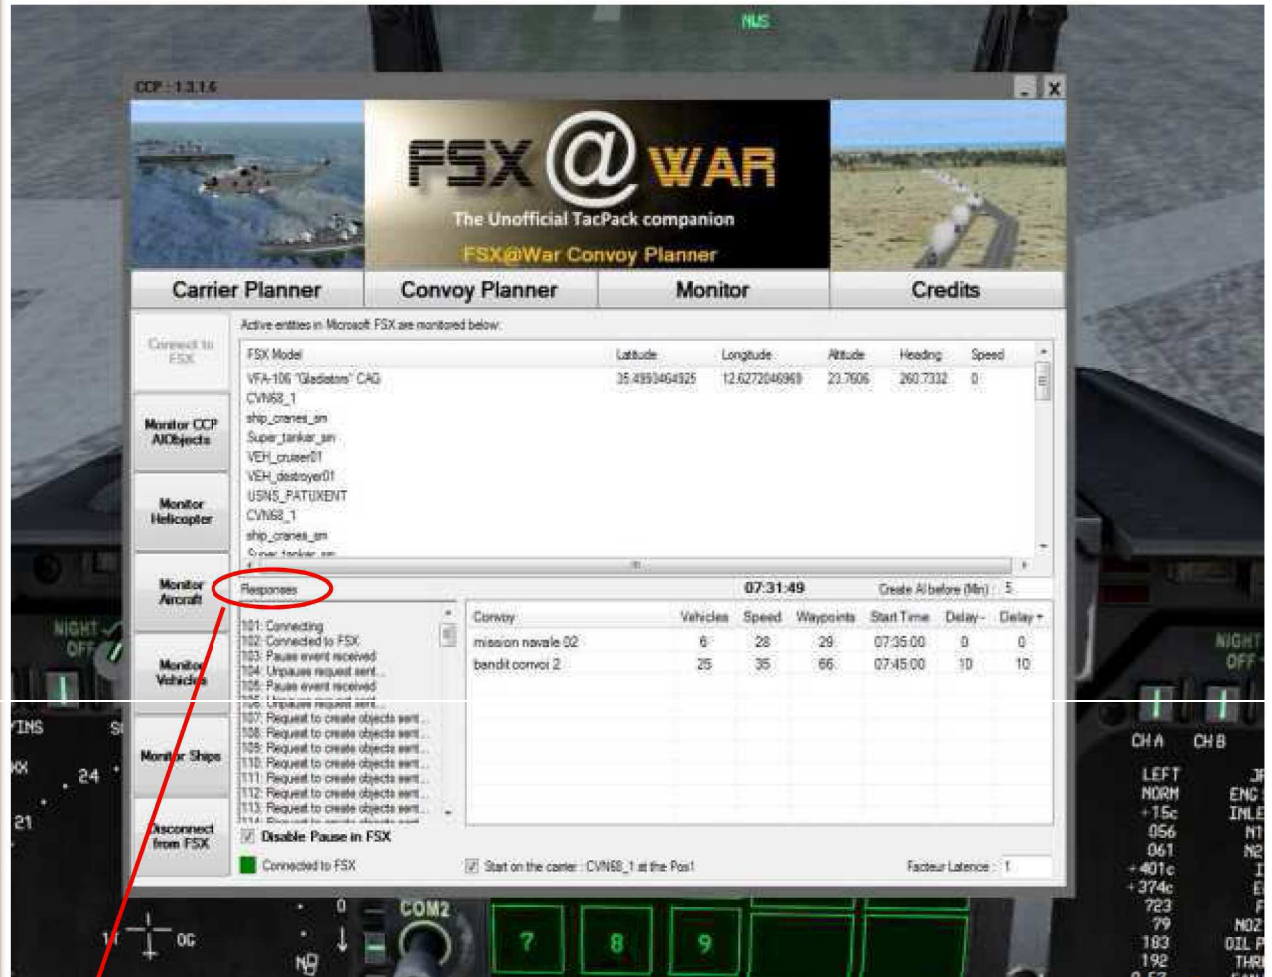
NWS

CCP : 1.3.1.6

FSX @ WAR
The Unofficial TacPack companion
FSX@War Convoy Planner

Carrier Planner | Convoy Planner | Monitor | Credits

Connect to FSX

Monitor CCP AIObjects

Monitor Helicopter

Monitor Aircraft

Monitor Vehicles

Monitor Ships

Disconnect from FSX

Active entities in Microsoft FSX are monitored below:

| FSX Model | Latitude | Longitude | Altitude | Heading | Speed |
|---|---|---|---|---|---|
| VFA-106 "Gladiators" CAG | 35.4993464925 | 12.6272046969 | 23.7606 | 260.7332 | 0 |
| CVN68_1 | | | | | |
| ship_cranes_sm | | | | | |
| Super_tanker_sm | | | | | |
| VEH_cruiser01 | | | | | |
| VEH_destroyer01 | | | | | |
| USNS_PATUXENT | | | | | |
| CVN68_1 | | | | | |
| ship_cranes_sm | | | | | |
| Super_tanker_sm | | | | | |

Responses

07:31:49

Create AI before (Mn) : 5

101: Connecting
102: Connected to FSX
103: Pause event received
104: Unpause request sent...
105: Pause event received
106: Unpause request sent...
107: Request to create objects sent...
108: Request to create objects sent...
109: Request to create objects sent...
110: Request to create objects sent...
111: Request to create objects sent...
112: Request to create objects sent...
113: Request to create objects sent...
114: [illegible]

| Convoy | Vehicles | Speed | Waypoints | Start Time | Delay - | Delay + |
|---|---|---|---|---|---|---|
| mission navale 02 | 6 | 28 | 29 | 07:35:00 | 0 | 0 |
| bandit convoi 2 | 25 | 35 | 66 | 07:45:00 | 10 | 10 |

Disable Pause in FSX

Connected to FSX

Start on the carrier : CVN68_1 at the Pos1

Facteur Latence : 1

NIGHT OFF
NIGHT OFF
INS
24
21
OG
CH A CH B
LEFT
NORM
+15c
056
061
+401c
+374c
723
79
183
192
COM2
7 8 9